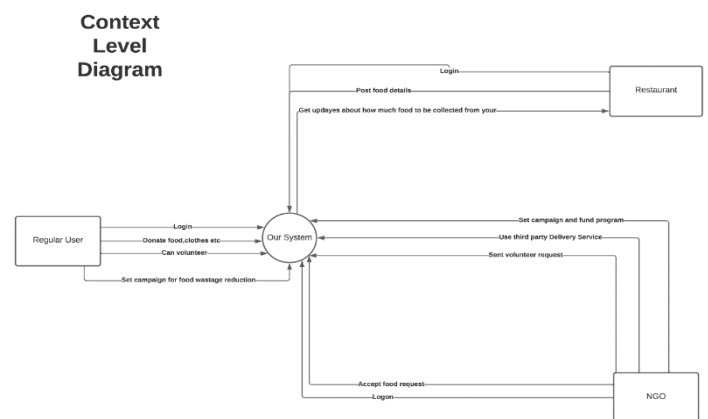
Context Level Diagram

Login

Post food details

Get updayes about how much food to be collected from your

Restaurant

Regular User

Login

Donate food,clothes etc

Can volunteer

Set campaign for food wastage reduction

Our System

Set campaign and fund program

Use third party Delivery Service

Sent volunteer request

Accept food request

Logon

NGO